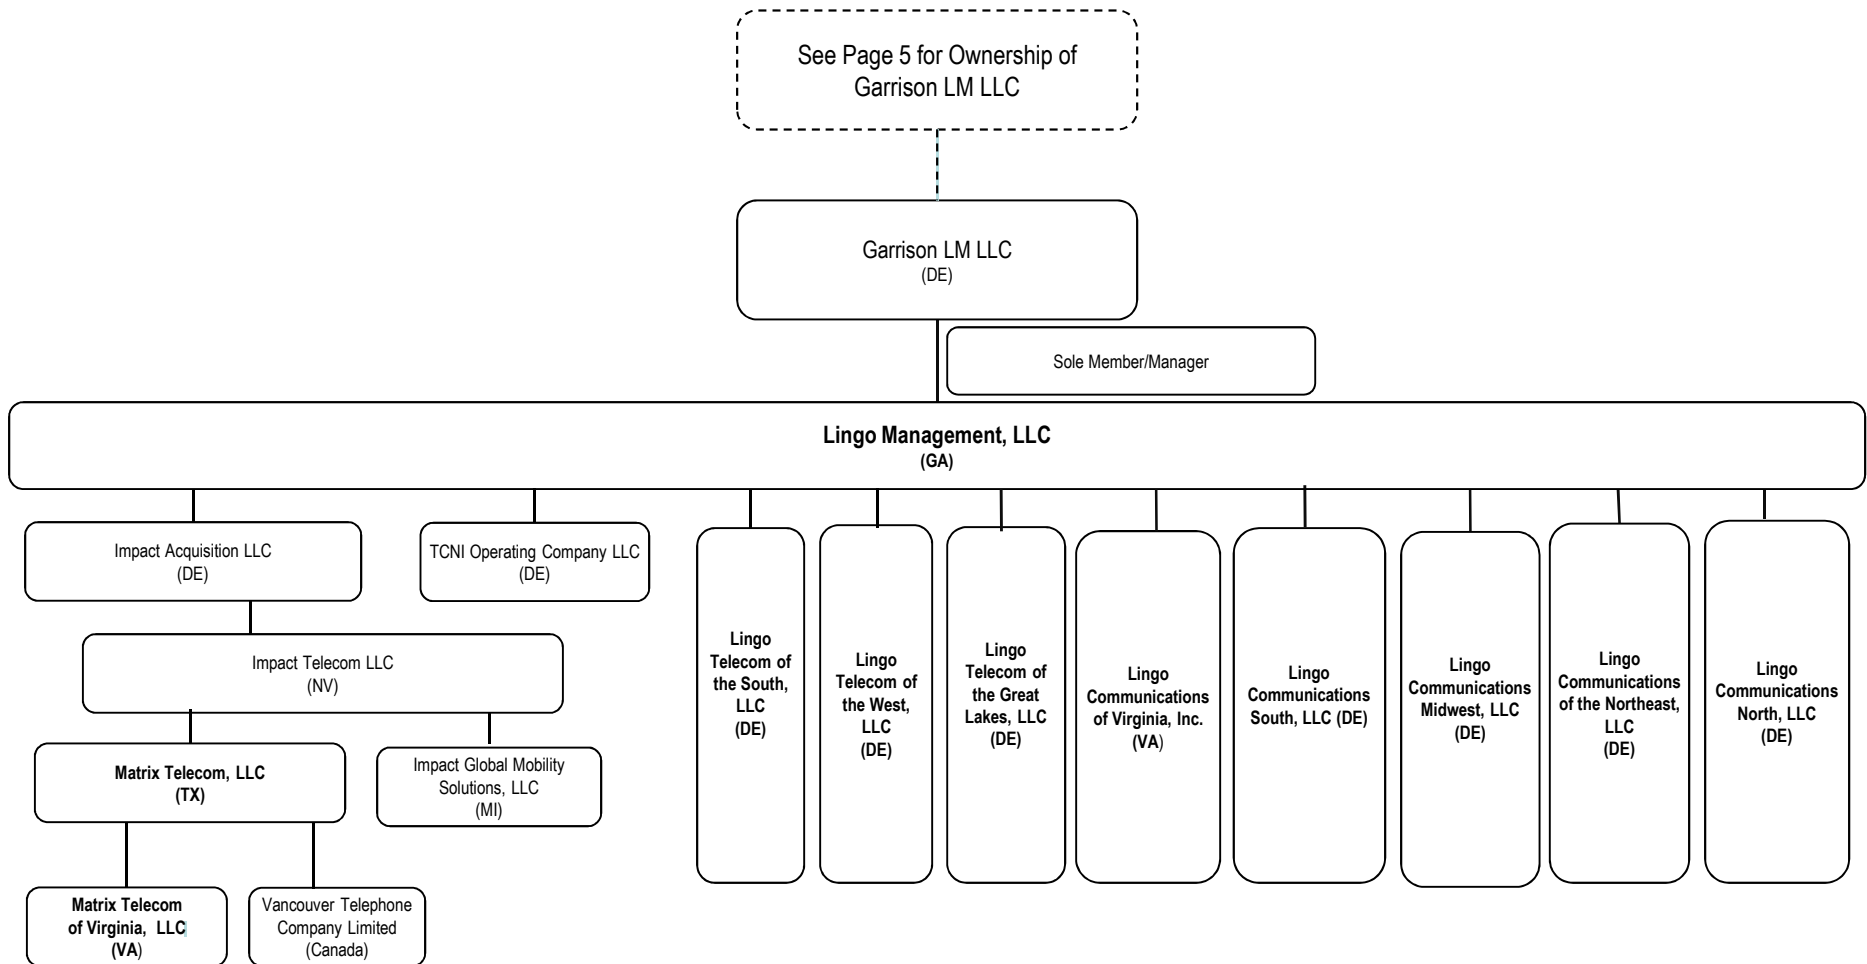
See Page 5 for Ownership of Garrison LM LLC

Garrison LM LLC
(DE)

Sole Member/Manager

Lingo Management, LLC
(GA)

Impact Acquisition LLC
(DE)

TCNI Operating Company LLC
(DE)

Impact Telecom LLC
(NV)

Matrix Telecom, LLC
(TX)

Impact Global Mobility Solutions, LLC
(MI)

Matrix Telecom of Virginia, LLC
(VA)

Vancouver Telephone Company Limited
(Canada)

Lingo Telecom of the South, LLC
(DE)

Lingo Telecom of the West, LLC
(DE)

Lingo Telecom of the Great Lakes, LLC
(DE)

Lingo Communications of Virginia, Inc.
(VA)

Lingo Communications South, LLC (DE)

Lingo Communications Midwest, LLC
(DE)

Lingo Communications of the Northeast, LLC
(DE)

Lingo Communications North, LLC
(DE)